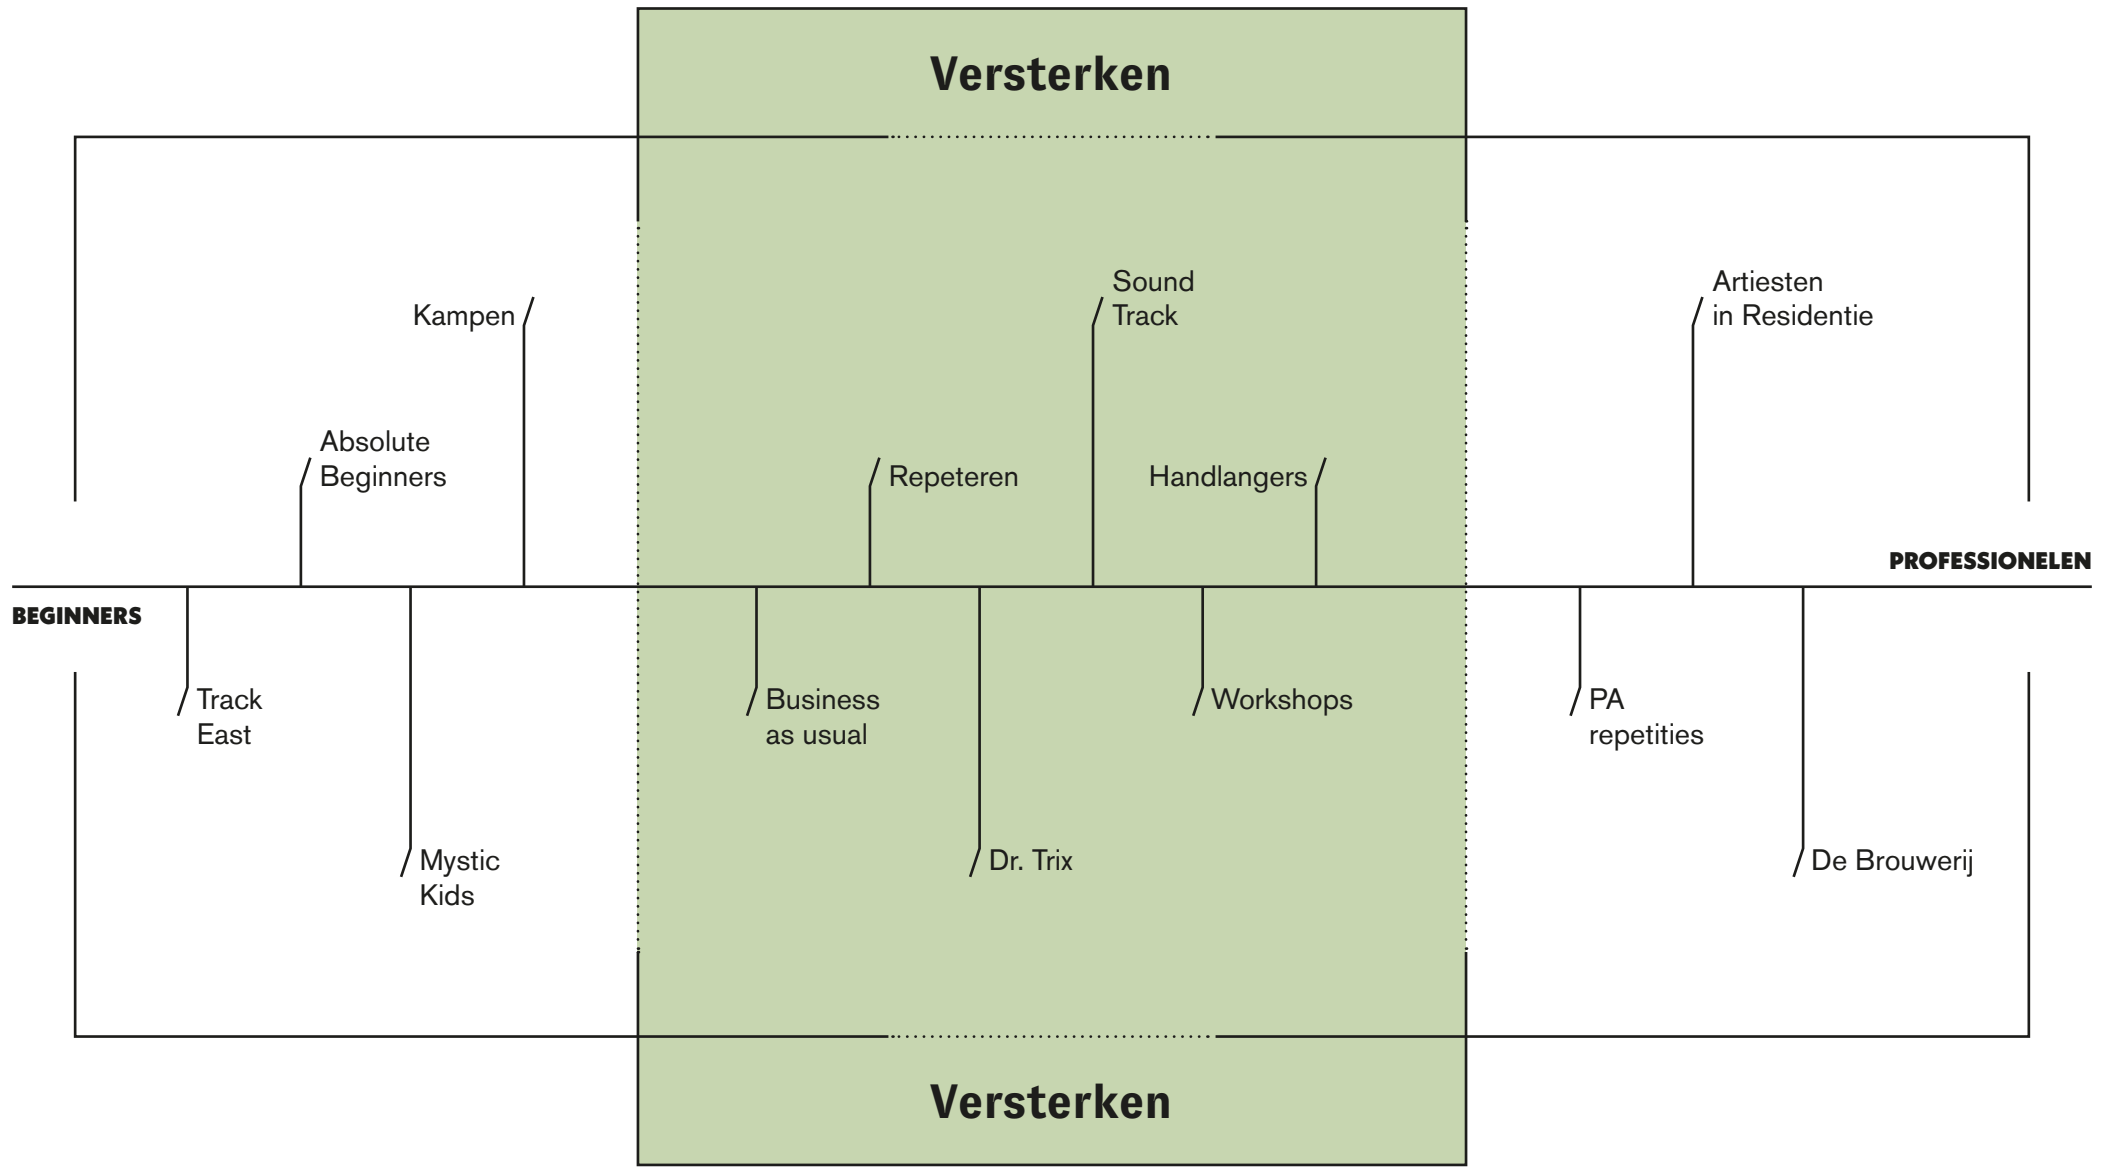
Versterken

Sound Track

Artiesten in Residentie

Kampen

Absolute Beginners

Repeteren

Handlangers

PROFESSIONELEN

BEGINNERS

Track East

Business as usual

Workshops

PA repetities

Mystic Kids

Dr. Trix

De Brouwerij

Versterken